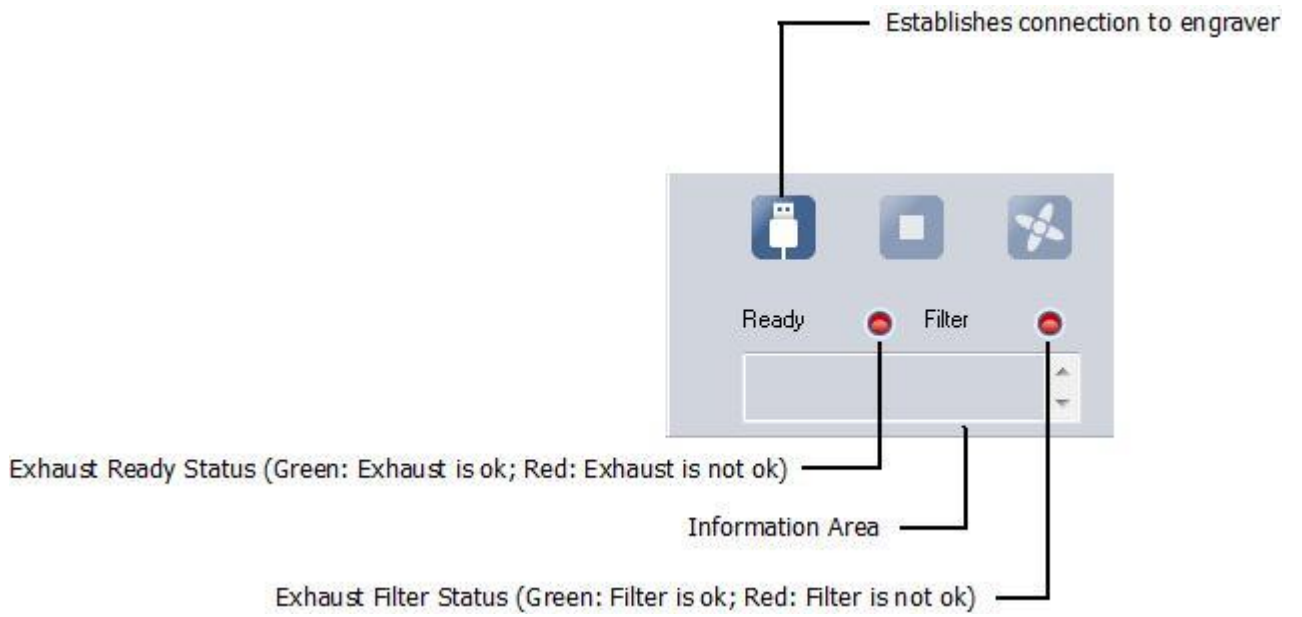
Establishes connection to engraver

Ready

Filter

Exhaust Ready Status (Green: Exhaust is ok; Red: Exhaust is not ok)

Information Area

Exhaust Filter Status (Green: Filter is ok; Red: Filter is not ok)